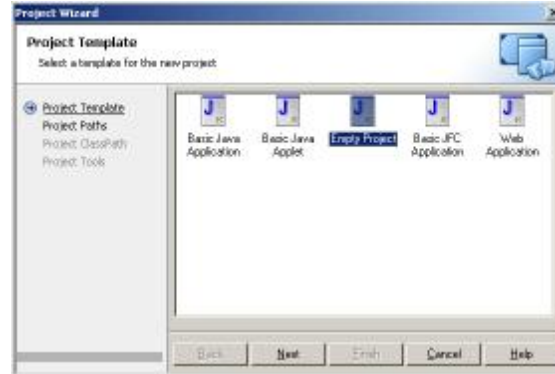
Project Wizard

Project Template
Select a template for the new project

Project Template
Project Paths
Project ClassPath
Project Tools

J
Basic Java Application

J
Basic Java Applet

J
Empty Project

J
Basic JFC Application

J
Web Application

Back
Next
Finish
Cancel
Help